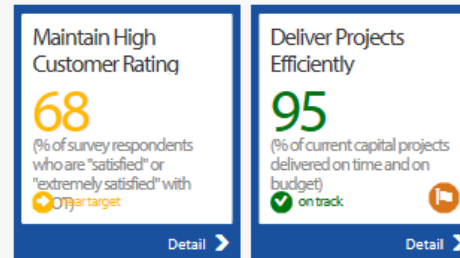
Maintain High Customer Rating

68

(% of survey respondents who are "satisfied" or "extremely satisfied" with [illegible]

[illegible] near target

Detail

Deliver Projects Efficiently

95

(% of current capital projects delivered on time and on budget)

on track

Detail